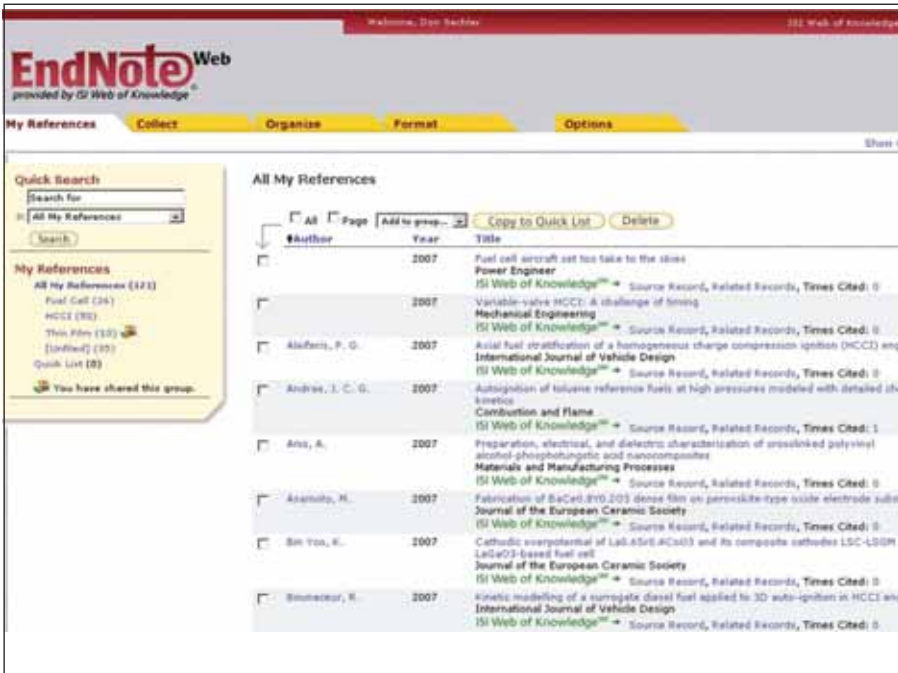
Welcome, Don Sechler

ISI Web of Knowledge

EndNote Web
provided by ISI Web of Knowledge

My References | Collect | Organize | Format | Options

Show

Quick Search
Search for
in All My References
Search

My References
All My References (121)
Fuel Cell (26)
HCCI (50)
Thin Film (10)
[Unfiled] (35)
Quick List (0)
You have shared this group.

All My References

All Page Add to group... Copy to Quick List Delete

| | Author | Year | Title |
|---|---|---|---|
| | | 2007 | Fuel cell aircraft set too take to the skies<br>Power Engineer<br>ISI Web of Knowledge℠ → Source Record, Related Records, Times Cited: 0 |
| | | 2007 | Variable-valve HCCI: A challenge of timing<br>Mechanical Engineering<br>ISI Web of Knowledge℠ → Source Record, Related Records, Times Cited: 0 |
| | Aleiferis, P. G. | 2007 | Axial fuel stratification of a homogeneous charge compression ignition (HCCI) eng<br>International Journal of Vehicle Design<br>ISI Web of Knowledge℠ → Source Record, Related Records, Times Cited: 0 |
| | Andrae, J. C. G. | 2007 | Autoignition of toluene reference fuels at high pressures modeled with detailed ch<br>kinetics<br>Combustion and Flame<br>ISI Web of Knowledge℠ → Source Record, Related Records, Times Cited: 1 |
| | Anis, A. | 2007 | Preparation, electrical, and dielectric characterization of crosslinked polyvinyl alcohol-phosphotungstic acid nanocomposites<br>Materials and Manufacturing Processes<br>ISI Web of Knowledge℠ → Source Record, Related Records, Times Cited: 0 |
| | Asamoto, M. | 2007 | Fabrication of BaCe0.8Y0.2O3 dense film on perovskite-type oxide electrode subs<br>Journal of the European Ceramic Society<br>ISI Web of Knowledge℠ → Source Record, Related Records, Times Cited: 0 |
| | Bin Yoo, K. | 2007 | Cathodic overpotential of La0.6Sr0.4CoO3 and its composite cathodes LSC-LSGM<br>LaGaO3-based fuel cell<br>Journal of the European Ceramic Society<br>ISI Web of Knowledge℠ → Source Record, Related Records, Times Cited: 0 |
| | Bounaceur, R. | 2007 | Kinetic modeling of a surrogate diesel fuel applied to 3D auto-ignition in HCCI en<br>International Journal of Vehicle Design<br>ISI Web of Knowledge℠ → Source Record, Related Records, Times Cited: 0 |